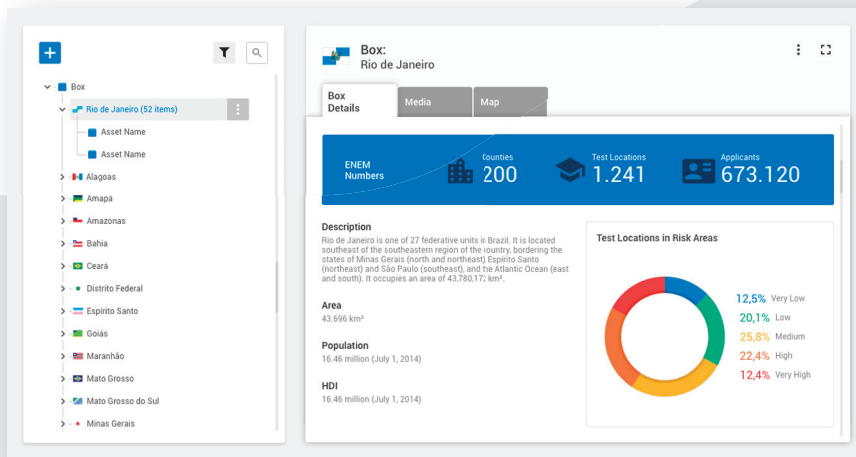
+

Box
Rio de Janeiro (52 items)
Asset Name
Asset Name
Alagoas
Amapá
Amazonas
Bahia
Ceará
Distrito Federal
Espírito Santo
Goiás
Maranhão
Mato Grosso
Mato Grosso do Sul
Minas Gerais

Box:
Rio de Janeiro

Box Details
Media
Map

ENEM Numbers
Counties 200
Test Locations 1.241
Applicants 673.120

Description
Rio de Janeiro is one of 27 federative units in Brazil. It is located southeast of the southeastern region of the country, bordering the states of Minas Gerais (north and northeast) Espírito Santo (northeast) and São Paulo (southeast), and the Atlantic Ocean (east and south). It occupies an area of 43,780,172 km².

Area
43.696 km²

Population
16.46 million (July 1, 2014)

HDI
16.46 million (July 1, 2014)

Test Locations in Risk Areas
12,5% Very Low
20,1% Low
25,8% Medium
22,4% High
12,4% Very High